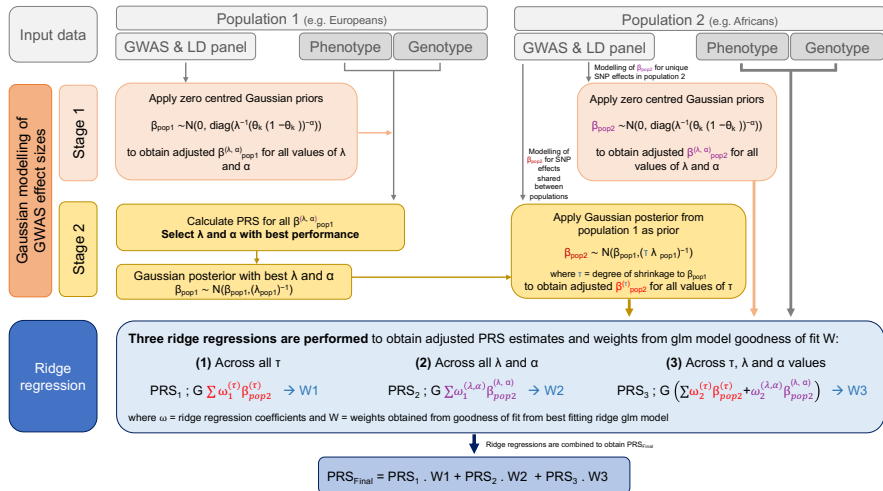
Input data

Population 1 (e.g. Europeans)

GWAS & LD panel

Phenotype

Genotype

Population 2 (e.g. Africans)

GWAS & LD panel

Phenotype

Genotype

Gaussian modelling of GWAS effect sizes

Stage 1

Apply zero centred Gaussian priors

$\beta_{pop1} \sim N(0, diag(\lambda^{-1}(\theta_k (1 - \theta_k))^{-\alpha}))$

to obtain adjusted $\beta^{(\lambda, \alpha)}_{pop1}$ for all values of λ and α

Modelling of $\beta_{pop2}$ for unique SNP effects in population 2

Apply zero centred Gaussian priors

$\beta_{pop2} \sim N(0, diag(\lambda^{-1}(\theta_k (1 - \theta_k))^{-\alpha}))$

to obtain adjusted $\beta^{(\lambda, \alpha)}_{pop2}$ for all values of λ and α

Stage 2

Calculate PRS for all $\beta^{(\lambda, \alpha)}_{pop1}$

Select λ and α with best performance

Gaussian posterior with best λ and α

$\beta_{pop1} \sim N(\beta_{pop1}, (\lambda_{pop1})^{-1})$

Modelling of $\beta_{pop2}$ for SNP effects shared between populations

Apply Gaussian posterior from population 1 as prior

$\beta_{pop2} \sim N(\beta_{pop1}, (\tau \lambda_{pop1})^{-1})$

where τ = degree of shrinkage to $\beta_{pop1}$

to obtain adjusted $\beta^{(\tau)}_{pop2}$ for all values of τ

Ridge regression

Three ridge regressions are performed to obtain adjusted PRS estimates and weights from glm model goodness of fit W:

(1) Across all τ

$PRS_1$ ; G $\sum \omega_1^{(\tau)} \beta_{pop2}^{(\tau)}$ → W1

(2) Across all λ and α

$PRS_2$ ; G $\sum \omega_1^{(\lambda,\alpha)} \beta_{pop2}^{(\lambda,\alpha)}$ → W2

(3) Across τ, λ and α values

$PRS_3$ ; G $\left(\sum \omega_2^{(\tau)} \beta_{pop2}^{(\tau)} + \omega_2^{(\lambda,\alpha)} \beta_{pop2}^{(\lambda,\alpha)}\right)$ → W3

where ω = ridge regression coefficients and W = weights obtained from goodness of fit from best fitting ridge glm model

Ridge regressions are combined to obtain $PRS_{Final}$

$PRS_{Final} = PRS_1 . W1 + PRS_2 . W2 + PRS_3 . W3$